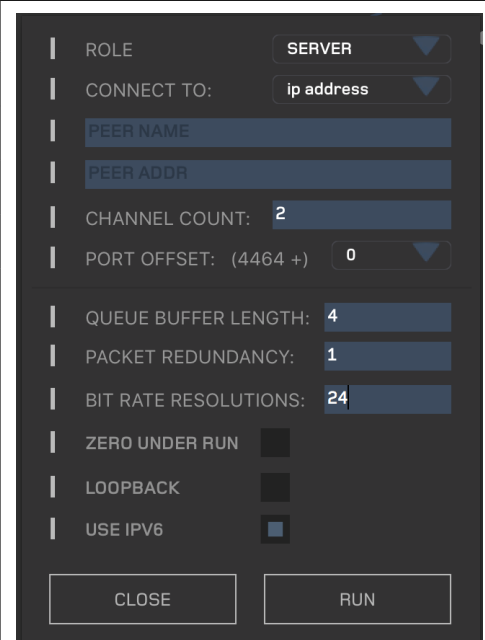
ROLE SERVER

CONNECT TO: ip address

PEER NAME

PEER ADDR

CHANNEL COUNT: 2

PORT OFFSET: (4464 +) 0

QUEUE BUFFER LENGTH: 4

PACKET REDUNDANCY: 1

BIT RATE RESOLUTIONS: 24

ZERO UNDER RUN

LOOPBACK

USE IPV6

CLOSE

RUN